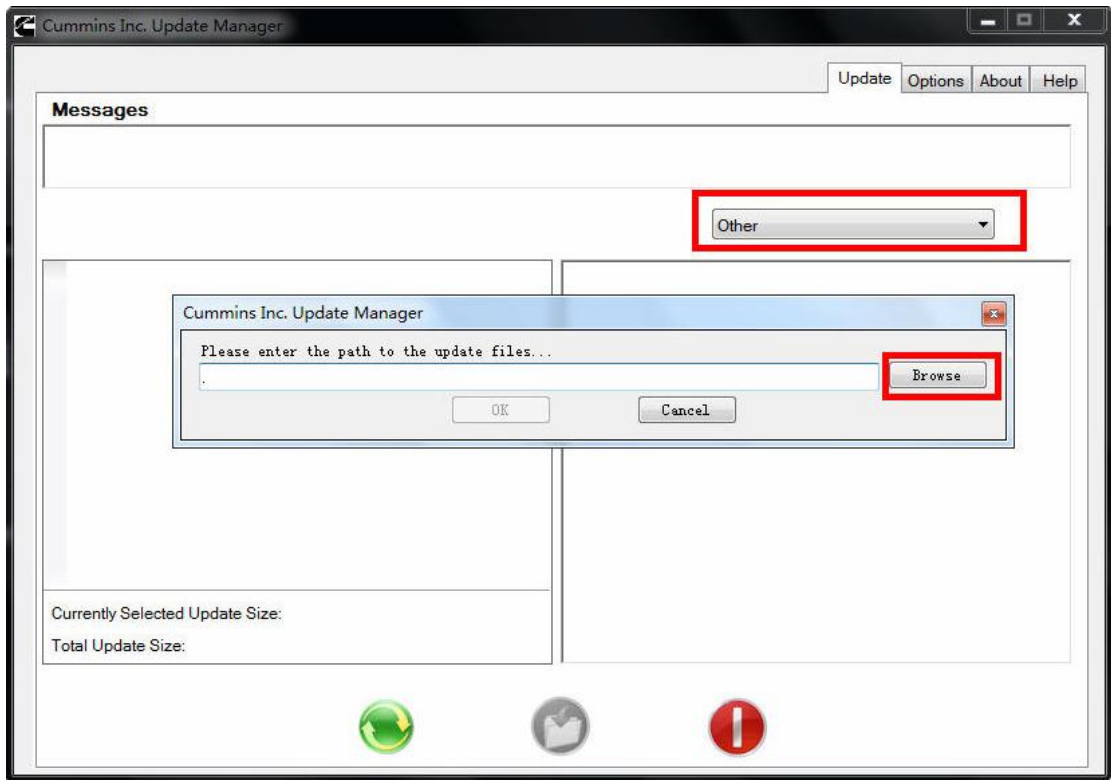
Cummins Inc. Update Manager

Update Options About Help

Messages

Other

Cummins Inc. Update Manager

Please enter the path to the update files...

.

Browse

OK

Cancel

Currently Selected Update Size:

Total Update Size: